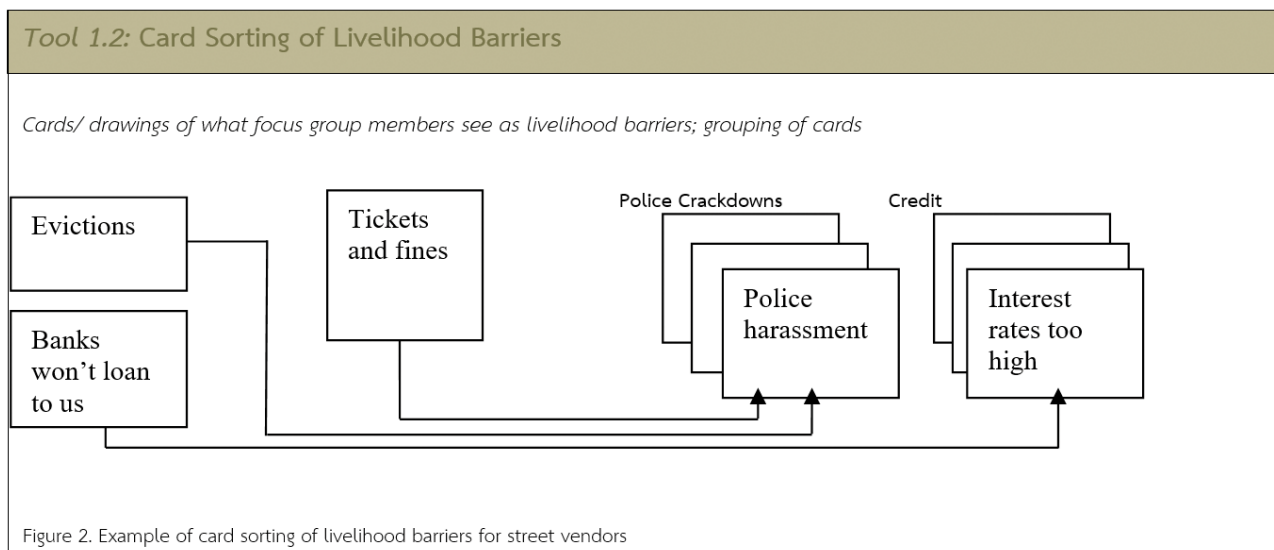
*Tool 1.2:* Card Sorting of Livelihood Barriers

*Cards/ drawings of what focus group members see as livelihood barriers; grouping of cards*

Evictions

Banks won't loan to us

Tickets and fines

Police Crackdowns

Police harassment

Credit

Interest rates too high

Figure 2. Example of card sorting of livelihood barriers for street vendors